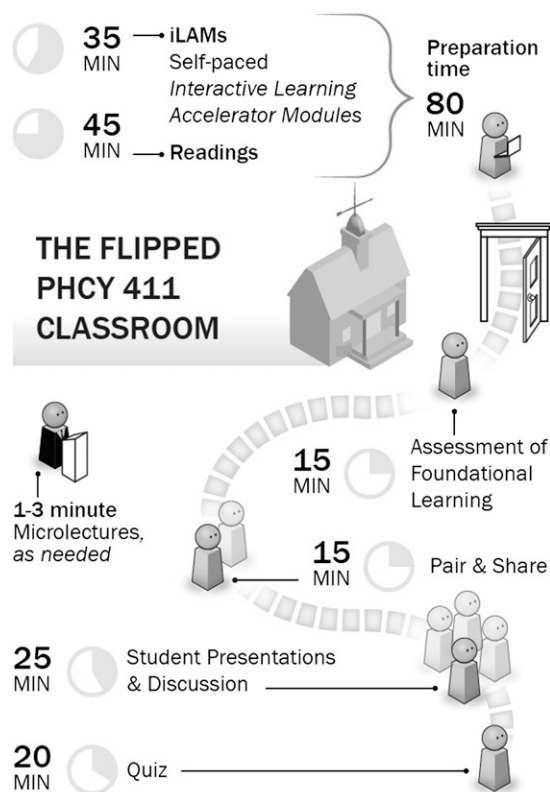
35 MIN iLAMs
Self-paced
*Interactive Learning Accelerator Modules*

45 MIN Readings

Preparation time
80 MIN

THE FLIPPED PHCY 411 CLASSROOM

Assessment of Foundational Learning
15 MIN

1-3 minute Microlectures, *as needed*

15 MIN Pair & Share

25 MIN Student Presentations & Discussion

20 MIN Quiz